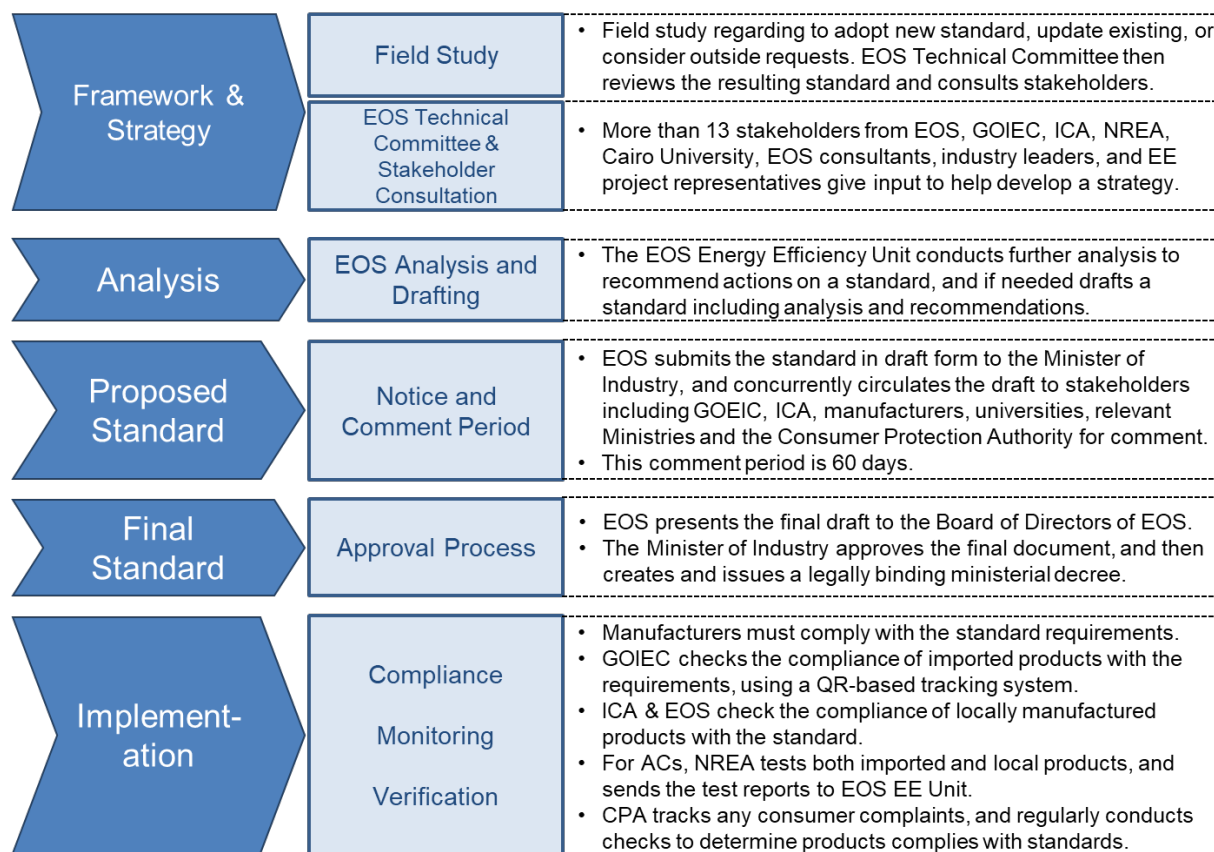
Framework & Strategy

Field Study

- Field study regarding to adopt new standard, update existing, or consider outside requests. EOS Technical Committee then reviews the resulting standard and consults stakeholders.

EOS Technical Committee & Stakeholder Consultation

- More than 13 stakeholders from EOS, GOIEC, ICA, NREA, Cairo University, EOS consultants, industry leaders, and EE project representatives give input to help develop a strategy.

Analysis

EOS Analysis and Drafting

- The EOS Energy Efficiency Unit conducts further analysis to recommend actions on a standard, and if needed drafts a standard including analysis and recommendations.

Proposed Standard

Notice and Comment Period

- EOS submits the standard in draft form to the Minister of Industry, and concurrently circulates the draft to stakeholders including GOEIC, ICA, manufacturers, universities, relevant Ministries and the Consumer Protection Authority for comment.
- This comment period is 60 days.

Final Standard

Approval Process

- EOS presents the final draft to the Board of Directors of EOS.
- The Minister of Industry approves the final document, and then creates and issues a legally binding ministerial decree.

Implement-ation

Compliance

Monitoring

Verification

- Manufacturers must comply with the standard requirements.
- GOIEC checks the compliance of imported products with the requirements, using a QR-based tracking system.
- ICA & EOS check the compliance of locally manufactured products with the standard.
- For ACs, NREA tests both imported and local products, and sends the test reports to EOS EE Unit.
- CPA tracks any consumer complaints, and regularly conducts checks to determine products complies with standards.